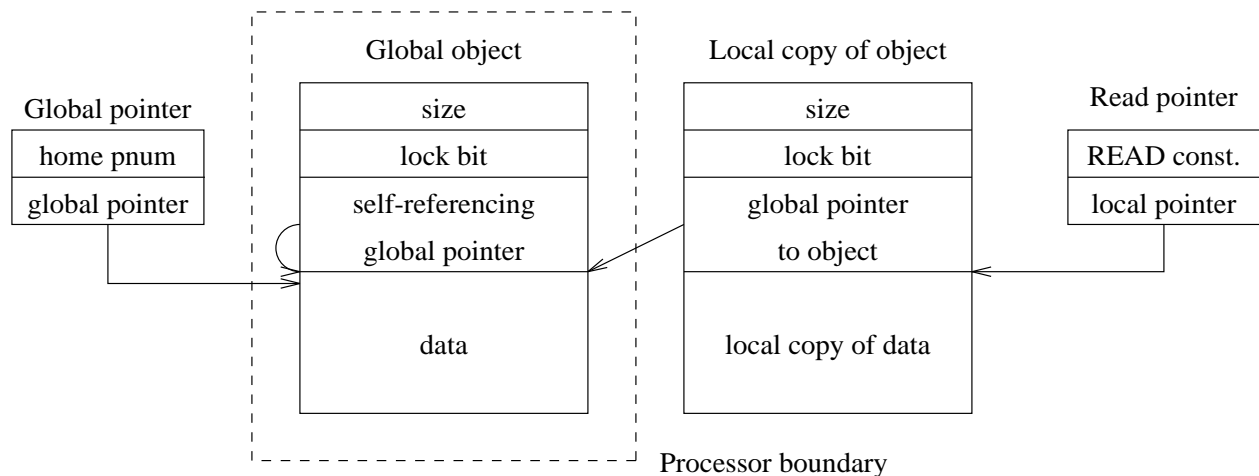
Global pointer

home pnum

global pointer

Global object

size

lock bit

self-referencing global pointer

data

Local copy of object

size

lock bit

global pointer to object

local copy of data

Read pointer

READ const.

local pointer

Processor boundary